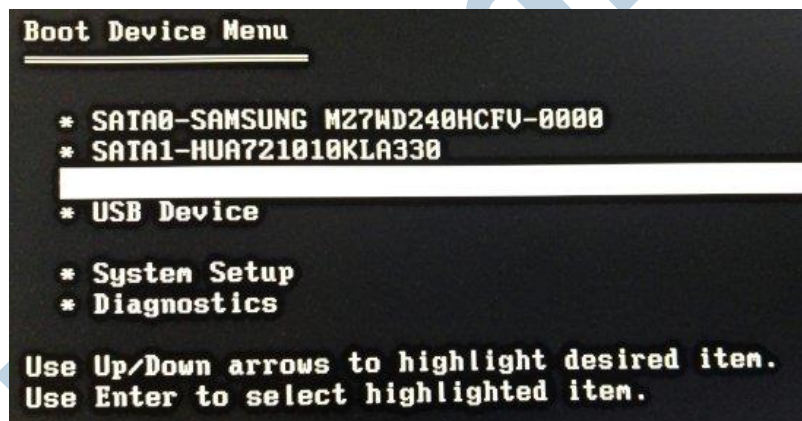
Boot Device Menu

* SATA0-SAMSUNG MZ7WD240HCFV-0000
* SATA1-HUA721010KLA330

* USB Device

* System Setup
* Diagnostics

Use Up/Down arrows to highlight desired item.
Use Enter to select highlighted item.